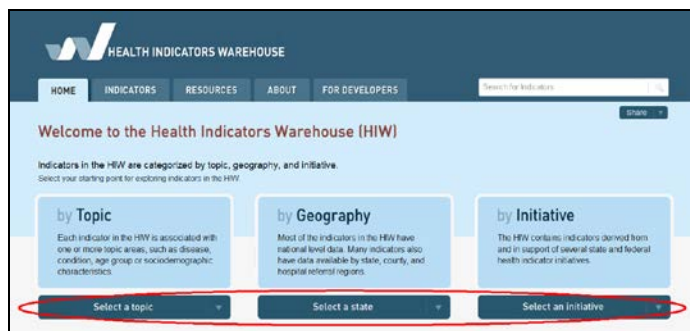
HEALTH INDICATORS WAREHOUSE

HOME INDICATORS RESOURCES ABOUT FOR DEVELOPERS

Search for Indicators

Share

Welcome to the Health Indicators Warehouse (HIW)

Indicators in the HIW are categorized by topic, geography, and initiative.
Select your starting point for exploring indicators in the HIW.

by Topic

Each indicator in the HIW is associated with one or more topic areas, such as disease, condition, age group or sociodemographic characteristics.

by Geography

Most of the indicators in the HIW have national level data. Many indicators also have data available by state, county, and hospital referral regions.

by Initiative

The HIW contains indicators derived from and in support of several state and federal health indicator initiatives.

Select a topic

Select a state

Select an initiative